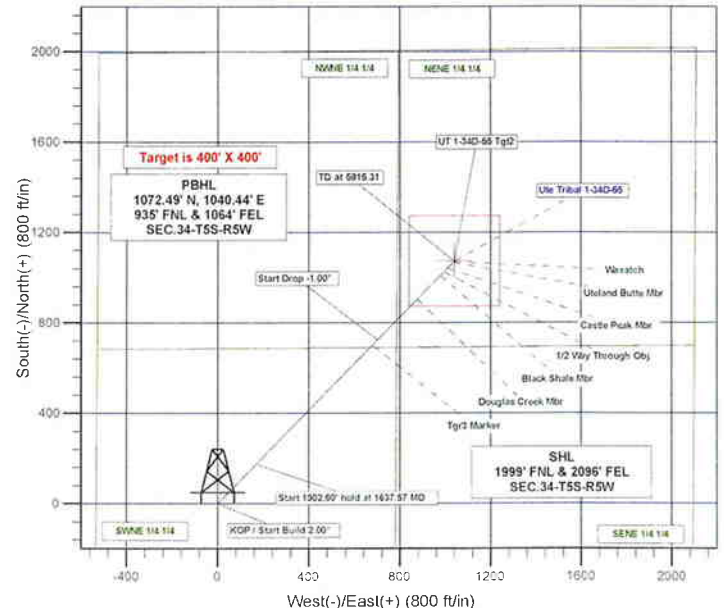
2000
1600
1200
800
400
0
South(-)/North(+) (800 ft/in)

NWNE 1/4 1/4
NENE 1/4 1/4

UT 1-34D-55 Tgt2

Target is 400' X 400'

PBHL
1072.49' N, 1040.44' E
935' FNL & 1064' FEL
SEC.34-T5S-R5W

TD at 5815.31

Ute Tribal 1-34D-55

Wasatch
Uteland Butte Mbr
Castle Peak Mbr
1/2 Way Through Obj
Black Shale Mbr
Douglas Creek Mbr
Tgr3 Marker

Start Drop -1.00°

SHL
1999' FNL & 2096' FEL
SEC.34-T5S-R5W

Start 1502.60' hold at 1637.57 MD

KOP / Start Build 2.00°

SWNE 1/4 1/4
SENE 1/4 1/4

-400
0
400
800
1200
1600
2000
West(-)/East(+) (800 ft/in)